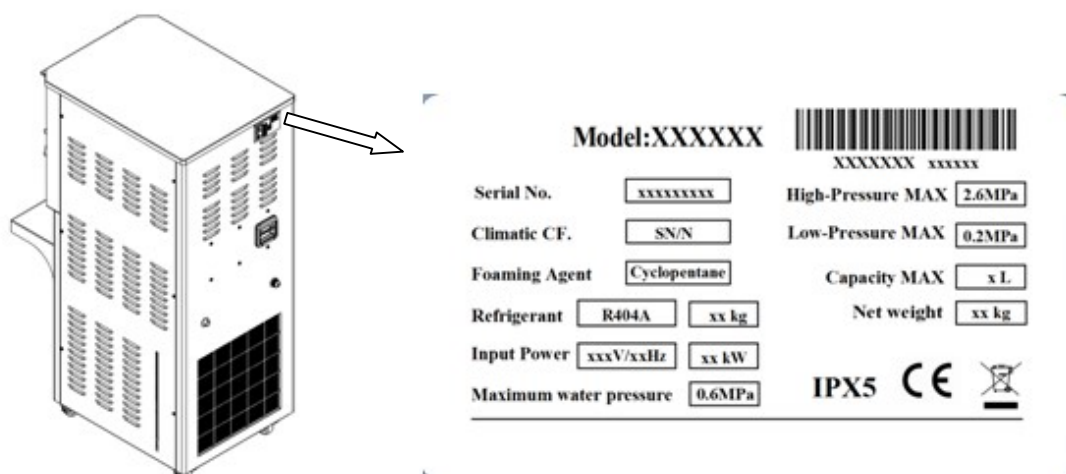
Model:XXXXXX

XXXXXXX xxxxxx

Serial No. xxxxxxxxx

High-Pressure MAX 2.6MPa

Climatic CF. SN/N

Low-Pressure MAX 0.2MPa

Foaming Agent Cyclopentane

Capacity MAX x L

Refrigerant R404A xx kg

Net weight xx kg

Input Power xxxV/xxHz xx kW

Maximum water pressure 0.6MPa

IPX5 CE